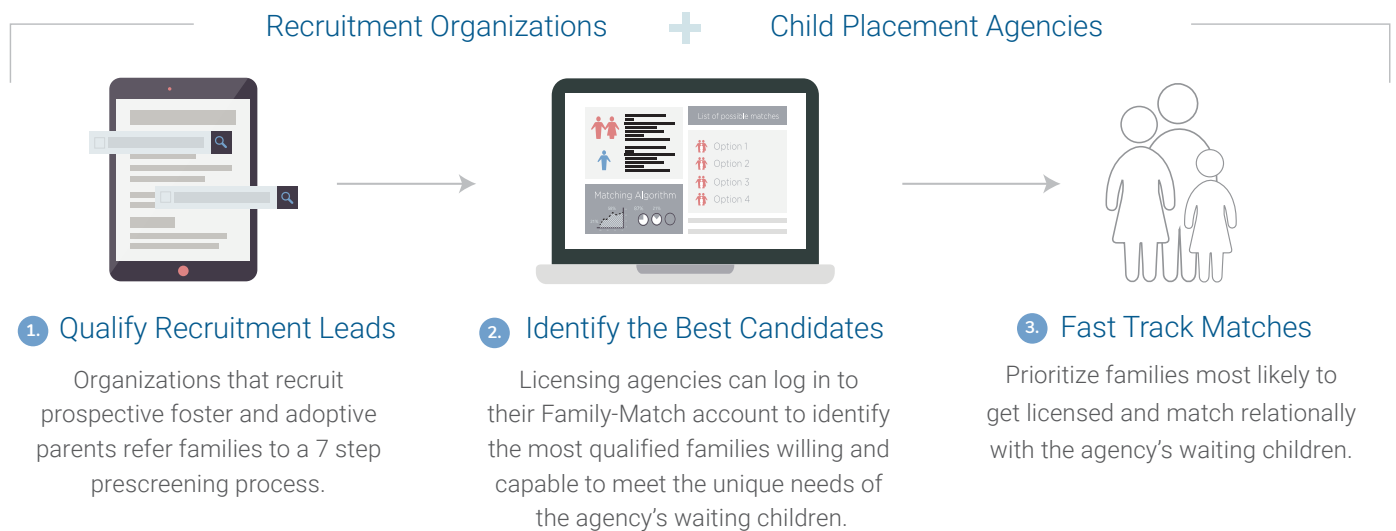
Recruitment Organizations + Child Placement Agencies

List of possible matches

Option 1
Option 2
Option 3
Option 4

Matching Algorithm

1. Qualify Recruitment Leads

Organizations that recruit prospective foster and adoptive parents refer families to a 7 step prescreening process.

2. Identify the Best Candidates

Licensing agencies can log in to their Family-Match account to identify the most qualified families willing and capable to meet the unique needs of the agency's waiting children.

3. Fast Track Matches

Prioritize families most likely to get licensed and match relationally with the agency's waiting children.